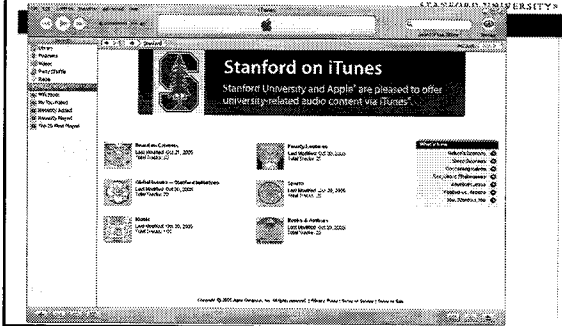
STANFORD UNIVERSITY

iTunes

Library
Podcasts
Videos
Party Shuffle
Radio

90's Music
My Top Rated
Recently Added
Recently Played
Top 25 Most Played

Stanford

Stanford on iTunes

Stanford University and Apple® are pleased to offer university-related audio content via iTunes®.

Board on Careers
Last Modified: Oct 21, 2005
Total Tracks: 20

Faculty Lectures
Last Modified: Oct 20, 2005
Total Tracks: 39

Global Issues — Stanford Initiatives
Last Modified: Oct 20, 2005
Total Tracks: 20

Sports
Last Modified: Oct 20, 2005
Total Tracks: 20

Music
Last Modified: Oct 20, 2005
Total Tracks: 101

Books & Authors
Last Modified: Oct 20, 2005
Total Tracks: 23

What's New

Copyright © 2005 Apple Computer, Inc. All rights reserved. | Privacy Policy | Terms of Service | Terms of Sale